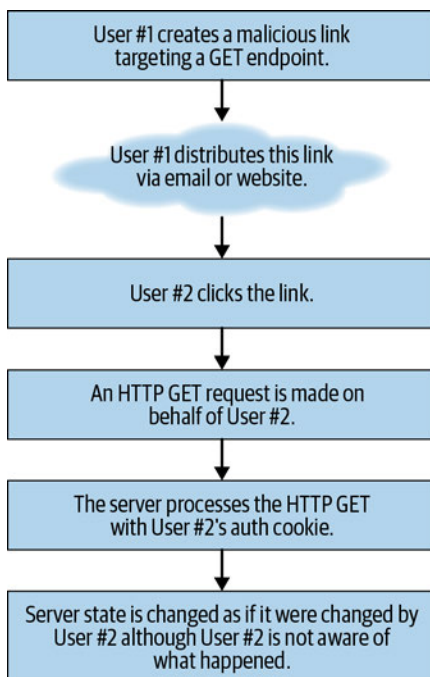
User #1 creates a malicious link targeting a GET endpoint.

User #1 distributes this link via email or website.

User #2 clicks the link.

An HTTP GET request is made on behalf of User #2.

The server processes the HTTP GET with User #2's auth cookie.

Server state is changed as if it were changed by User #2 although User #2 is not aware of what happened.